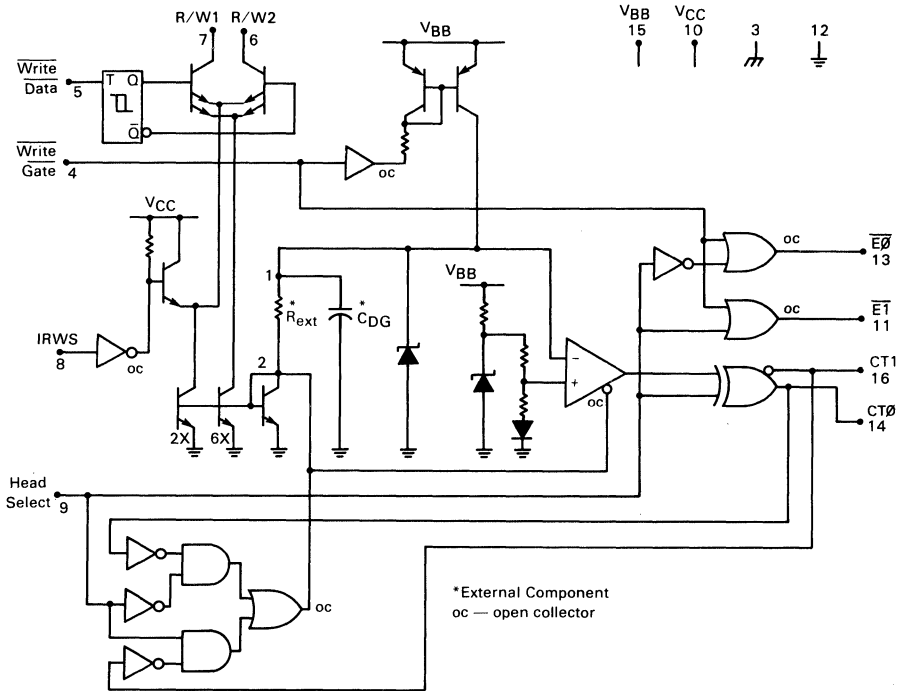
R/W1 R/W2
7 6

$V_{BB}$

$V_{BB}$ 15
$V_{CC}$ 10
3
12

$\overline{Write}$
$\overline{Data}$ 5

T Q
$\overline{Q}$

$\overline{Write}$
$\overline{Gate}$ 4

oc

$V_{CC}$

1

$R_{ext}^*$

$C_{DG}^*$

$V_{BB}$

oc

$\overline{E\emptyset}$
13

oc

$\overline{E1}$
11

IRWS
8

oc

2

−
+

oc

CT1
16

CT∅
14

2X 6X

Head
Select 9

oc

*External Component
oc — open collector